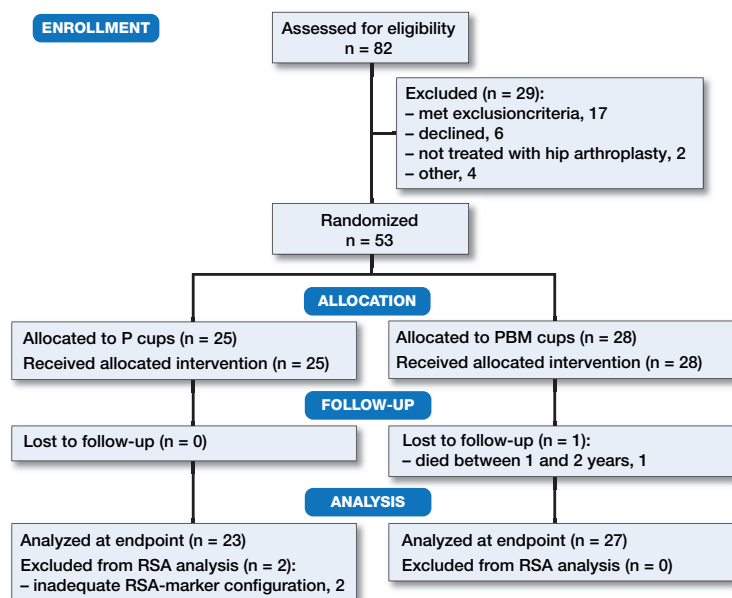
ENROLLMENT

Assessed for eligibility
n = 82

Excluded (n = 29):
– met exclusioncriteria, 17
– declined, 6
– not treated with hip arthroplasty, 2
– other, 4

Randomized
n = 53

ALLOCATION

Allocated to P cups (n = 25)
Received allocated intervention (n = 25)

Allocated to PBM cups (n = 28)
Received allocated intervention (n = 28)

FOLLOW-UP

Lost to follow-up (n = 0)

Lost to follow-up (n = 1):
– died between 1 and 2 years, 1

ANALYSIS

Analyzed at endpoint (n = 23)
Excluded from RSA analysis (n = 2):
– inadequate RSA-marker configuration, 2

Analyzed at endpoint (n = 27)
Excluded from RSA analysis (n = 0)